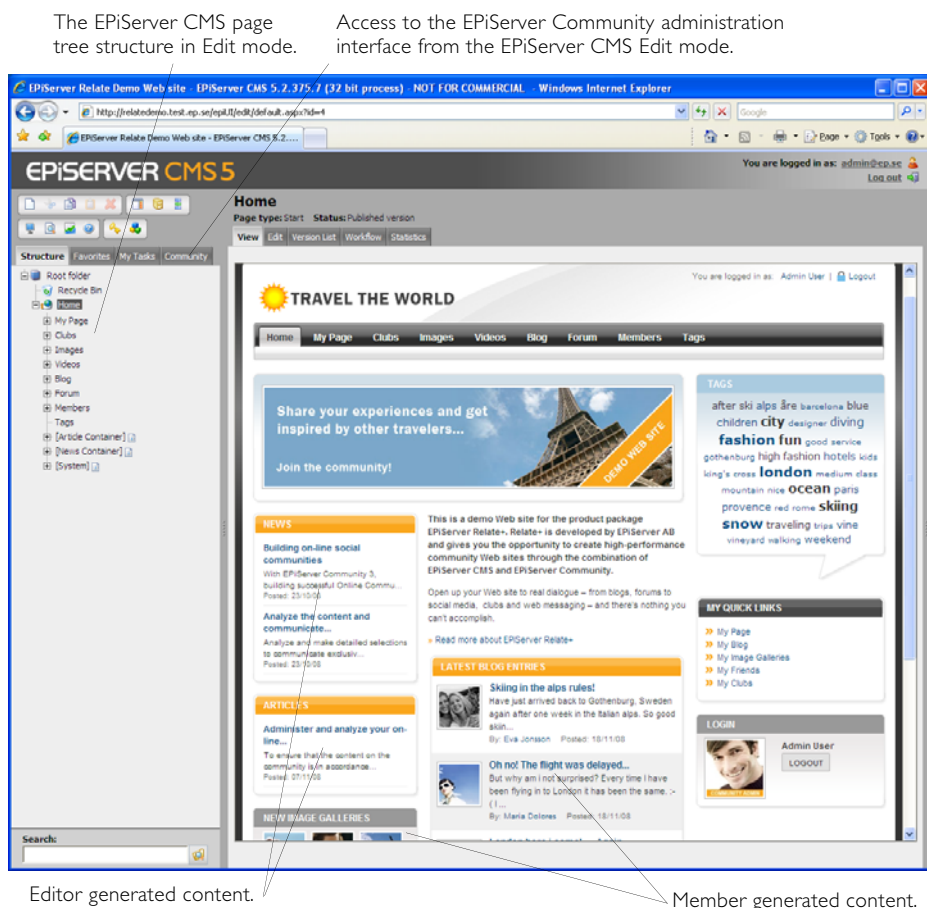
The EPiServer CMS page tree structure in Edit mode.

Access to the EPiServer Community administration interface from the EPiServer CMS Edit mode.

EPiServer Relate Demo Web site - EPiServer CMS 5.2.375.7 (32 bit process) - NOT FOR COMMERCIAL - Windows Internet Explorer

http://relatedemo.test.ep.se/epiUI/edit/default.aspx?id=4

Google

EPiServer Relate Demo Web site - EPiServer CMS 5.2....

Page Tools

EPiSERVER CMS 5

You are logged in as: admin@ep.se
Log out

Home
Page type: Start Status: Published version

View Edit Version List Workflow Statistics

Structure Favorites My Tasks Community

Root folder
Recycle Bin
Home
My Page
Clubs
Images
Videos
Blog
Forum
Members
Tags
[Article Container]
[News Container]
[System]

Search:

You are logged in as: Admin User | Logout

TRAVEL THE WORLD

Home My Page Clubs Images Videos Blog Forum Members Tags

Share your experiences and get inspired by other travelers...

Join the community!

DEMO WEB SITE

TAGS

after ski alps åre barcelona blue children city designer diving fashion fun good service gothenburg high fashion hotels kids king's cross london medium class mountain nice ocean paris provence red rome skiing snow traveling trips vine vineyard walking weekend

NEWS

Building on-line social communities
With EPiServer Community 3, building successful Online Commu...
Posted: 23/10/08

Analyze the content and communicate...
Analyze and make detailed selections to communicate exclusiv...
Posted: 23/10/08

This is a demo Web site for the product package EPiServer Relate+. Relate+ is developed by EPiServer AB and gives you the opportunity to create high-performance community Web sites through the combination of EPiServer CMS and EPiServer Community.

Open up your Web site to real dialogue – from blogs, forums to social media, clubs and web messaging – and there's nothing you can't accomplish.

» Read more about EPiServer Relate+

MY QUICK LINKS

My Page
My Blog
My Image Galleries
My Friends
My Clubs

LATEST BLOG ENTRIES

Skiing in the alps rules!
Have just arrived back to Gothenburg, Sweden again after one week in the Italian alps. So good skiin...
By: Eva Jonsson Posted: 18/11/08

Oh no! The flight was delayed...
But why am I not surprised? Every time I have been flying in to London it has been the same. :- ( I...
By: Maria Dolores Posted: 18/11/08

ARTICLES

Administer and analyze your on-line...
To ensure that the content on the community is in accordance...
Posted: 07/11/08

LOGIN

Admin User
LOGOUT

NEW IMAGE GALLERIES

Editor generated content.

Member generated content.